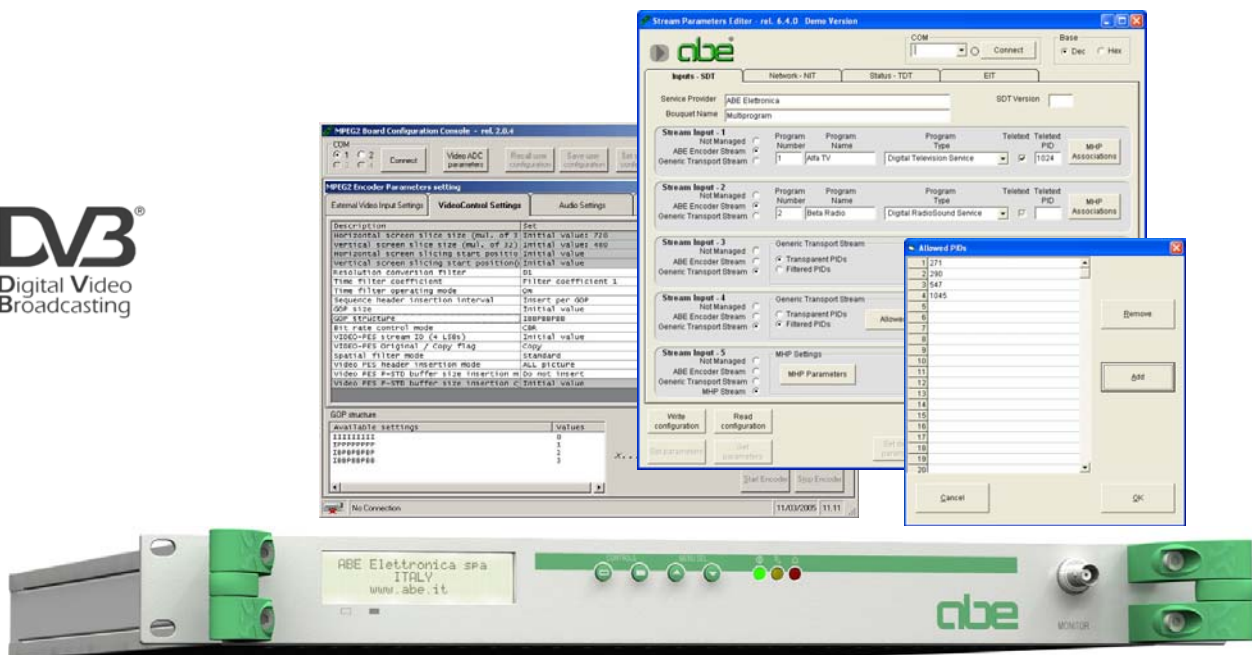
DVB®
Digital Video
Broadcasting

MPEG2 Board Configuration Console - rel. 2.0.4
COM
1 2
3 4
Connect
Video ADC parameters
Recall user configuration
Save user configuration
Set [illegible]

MPEG2 Encoder Parameters setting
External Video Input Settings
VideoControl Settings
Audio Settings

| Description | Set |
|---|---|
| Horizontal screen slice size (mul. of 1 | Initial value: 720 |
| Vertical screen slice size (mul. of 32) | Initial value: 480 |
| Horizontal screen slicing start positio | Initial value |
| Vertical screen slicing start position( | Initial value |
| Resolution conversion filter | D1 |
| Time filter coefficient | Filter coefficient 1 |
| Time filter operating mode | ON |
| Sequence header insertion interval | Insert per GOP |
| GOP size | Initial value |
| GOP structure | IBBPBBPBB |
| Bit rate control mode | CBR |
| VIDEO-PES stream ID (4 LSBs) | Initial value |
| VIDEO-PES Original / Copy flag | Copy |
| Spatial filter mode | Standard |
| Video PES header insertion mode | ALL picture |
| Video PES P-STD buffer size insertion m | Do not insert |
| Video PES P-STD buffer size insertion c | Initial value |

GOP structure

| Available settings | Values |
|---|---|
| IIIIIIIII | 0 |
| IPPPPPPPP | 1 |
| IBPBPBPBP | 2 |
| IBBPBBPBB | 3 |

Start Encoder
Stop Encoder
No Connection
11/03/2005
11:11

Stream Parameters Editor - rel. 6.4.0 Demo Version
abe®
COM
Connect
Base
Dec
Hex
Inputs - SDT
Network - NIT
Status - TDT
EIT
Service Provider
ABE Elettronica
SDT Version
Bouquet Name
Multiprogram

Stream Input - 1
Not Managed
ABE Encoder Stream
Generic Transport Stream
Program Number
1
Program Name
Alfa TV
Program Type
Digital Television Service
Teletext
Teletext PID
1024
MHP Associations

Stream Input - 2
Not Managed
ABE Encoder Stream
Generic Transport Stream
Program Number
2
Program Name
Beta Radio
Program Type
Digital RadioSound Service
Teletext
Teletext PID
MHP Associations

Stream Input - 3
Not Managed
ABE Encoder Stream
Generic Transport Stream
Generic Transport Stream
Transparent PIDs
Filtered PIDs

Stream Input - 4
Not Managed
ABE Encoder Stream
Generic Transport Stream
Generic Transport Stream
Transparent PIDs
Filtered PIDs
Allowe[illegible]

Stream Input - 5
Not Managed
ABE Encoder Stream
Generic Transport Stream
MHP Stream
MHP Settings
MHP Parameters

Write configuration
Read configuration
Get parameters
Set parameters
Set d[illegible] param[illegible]

Allowed PIDs

| | |
|---|---|
| 1 | 271 |
| 2 | 290 |
| 3 | 547 |
| 4 | 1045 |
| 5 | |
| 6 | |
| 7 | |
| 8 | |
| 9 | |
| 10 | |
| 11 | |
| 12 | |
| 13 | |
| 14 | |
| 15 | |
| 16 | |
| 17 | |
| 18 | |
| 19 | |
| 20 | |

Remove
Add
Cancel
OK

ABE Elettronica spa
ITALY
www.abe.it
CONTROLS
MENU SEL
abe
MONITOR